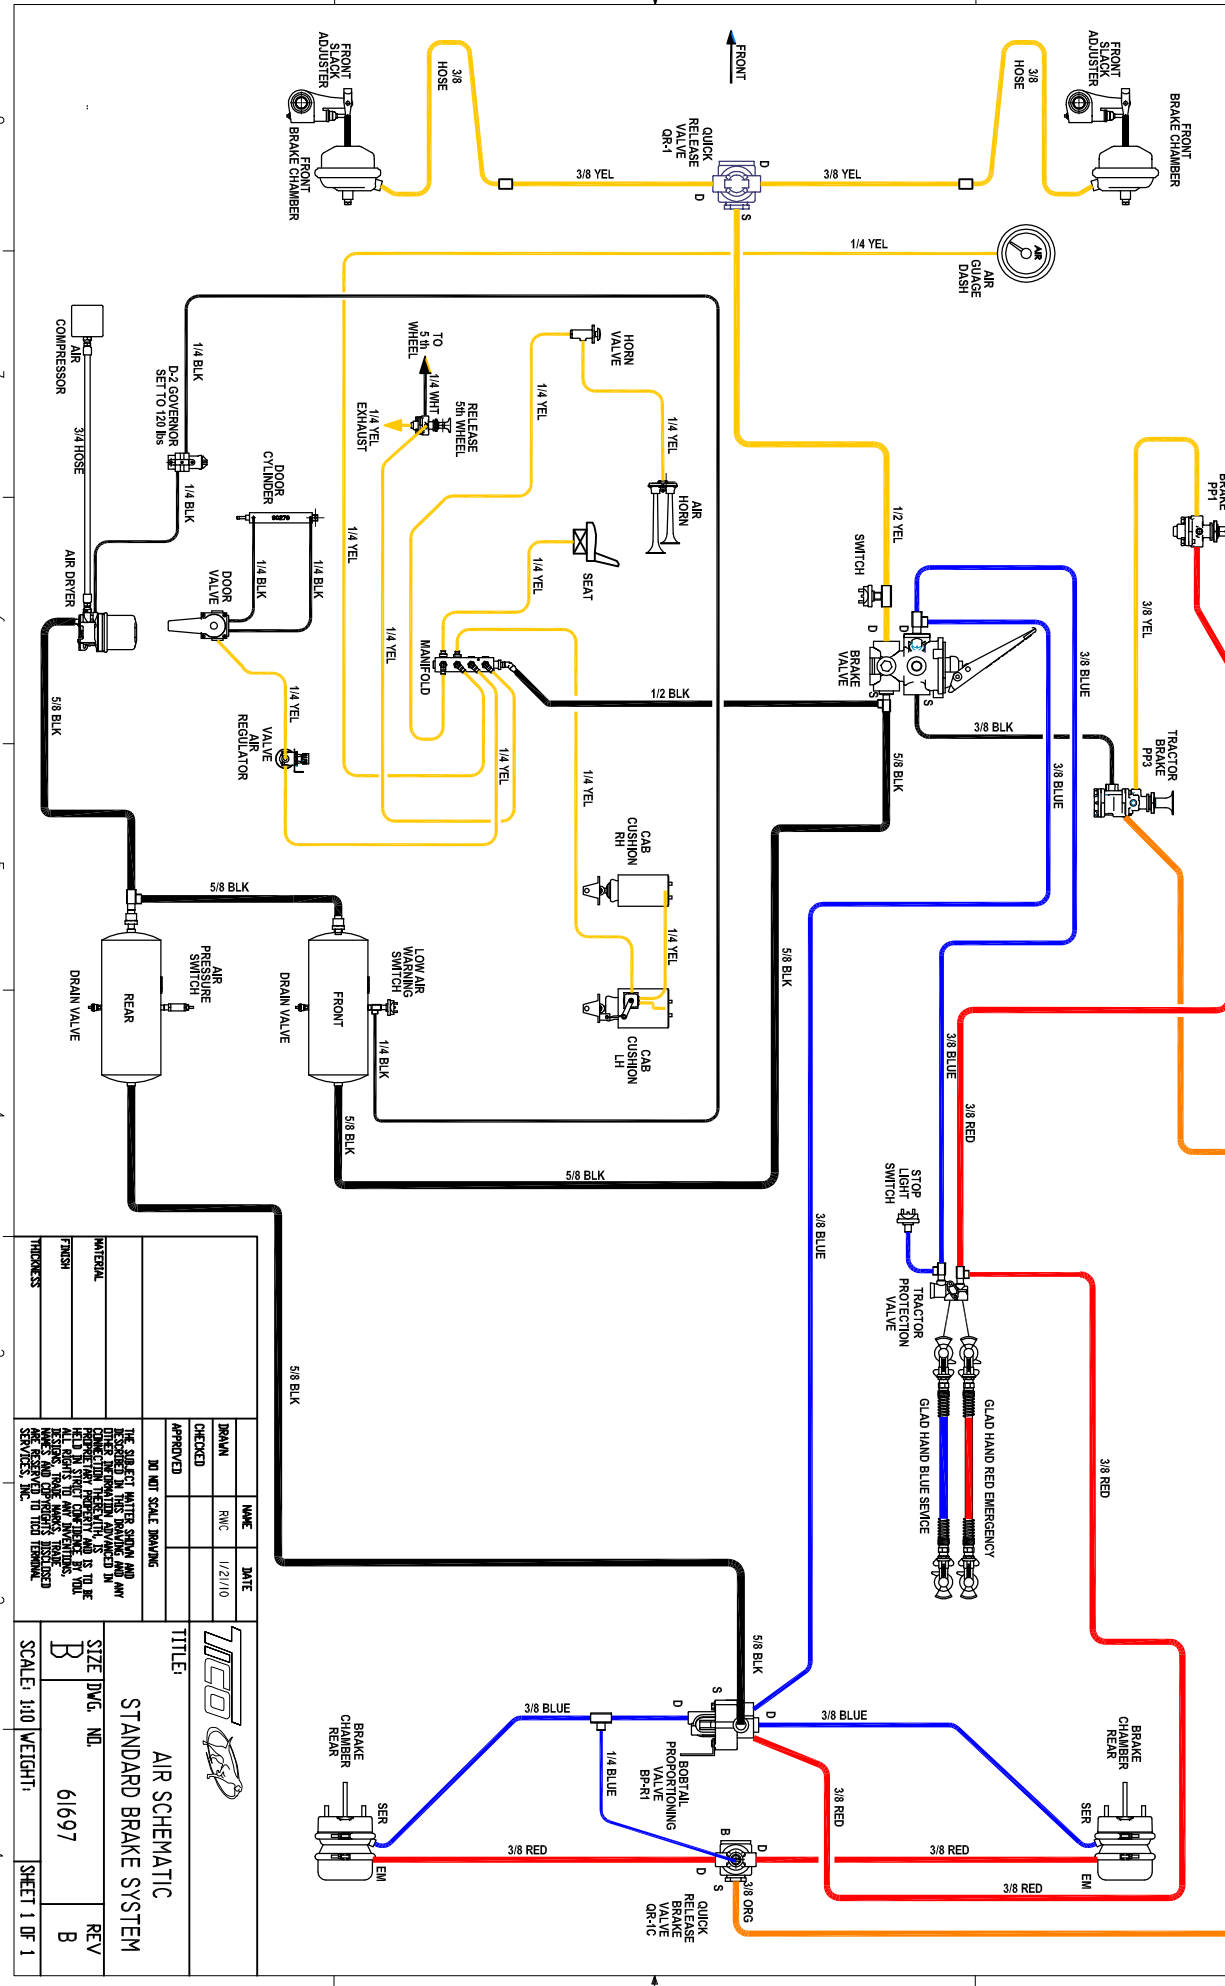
FRONT SLACK ADJUSTER
3/8 HOSE
FRONT BRAKE CHAMBER
FRONT
QUICK RELEASE VALVE QR-1
D
D
S
3/8 YEL
3/8 YEL
3/8 HOSE
FRONT SLACK ADJUSTER
FRONT BRAKE CHAMBER
1/4 YEL
AIR
AIR GUAGE DASH
AIR COMPRESSOR
1/4 BLK
D-2 GOVERNOR SET TO 120 lbs
TO 5 th WHEEL
1/4 WHT
1/4 YEL EXHAUST
RELEASE 5th WHEEL
1/4 YEL
HORN VALVE
1/4 YEL
AIR HORN
3/4 HOSE
1/4 BLK
DOOR CYLINDER
1/4 YEL
1/4 YEL
SEAT
1/2 YEL
SWITCH
AIR DRYER
DOOR VALVE
1/4 BLK
1/4 BLK
1/4 YEL
MANIFOLD
1/2 BLK
D
D
BRAKE VALVE
S
S
3/8 BLUE
3/8 YEL
BRAKE PP1
5/8 BLK
1/4 YEL
AIR REGULATOR VALVE
1/4 YEL
1/4 YEL
5/8 BLK
3/8 BLK
3/8 BLUE
TRACTOR BRAKE PP3
CAB CUSHION RH
5/8 BLK
AIR PRESSURE SWITCH
LOW AIR WARNING SWITCH
1/4 YEL
5/8 BLK
REAR
FRONT
DRAIN VALVE
DRAIN VALVE
1/4 BLK
CAB CUSHION LH
3/8 BLUE
3/8 RED
5/8 BLK
5/8 BLK
STOP LIGHT SWITCH
TRACTOR PROTECTION VALVE
3/8 BLUE
5/8 BLK
GLAD HAND BLUE SEVICE
GLAD HAND RED EMERGENCY
3/8 RED

| | NAME | DATE |
|---|---|---|
| DRAWN | RWC | 1/21/10 |
| CHECKED | | |
| APPROVED | | |

DO NOT SCALE DRAWING
MATERIAL
FINISH
THICKNESS
THE SUBJECT MATTER SHOWN AND DESCRIBED IN THIS DRAWING AND ANY OTHER INFORMATION ADVANCED IN CONNECTION THEREWITH, IS PROPRIETARY PROPERTY AND IS TO BE HELD IN STRICT CONFIDENCE BY YOU. ALL RIGHTS TO ANY INVENTIONS, DESIGNS, TRADE MARKS, TRADE NAMES AND COPYRIGHTS DISCLOSED ARE RESERVED TO TICO TERMINAL SERVICES, INC.
TICO
TITLE:
AIR SCHEMATIC
STANDARD BRAKE SYSTEM
SIZE B
DWG. NO. 61697
REV B
SCALE: 1:10
WEIGHT:
SHEET 1 OF 1
5/8 BLK
S
D
D
3/8 BLUE
3/8 BLUE
BOBTAIL PROPORTIONING VALVE BP-R1
1/4 BLUE
BRAKE CHAMBER REAR
SER
EM
3/8 RED
3/8 RED
B
D
D
S
3/8 ORG
QUICK RELEASE BRAKE VALVE QR-1C
3/8 RED
3/8 RED
BRAKE CHAMBER REAR
SER
EM